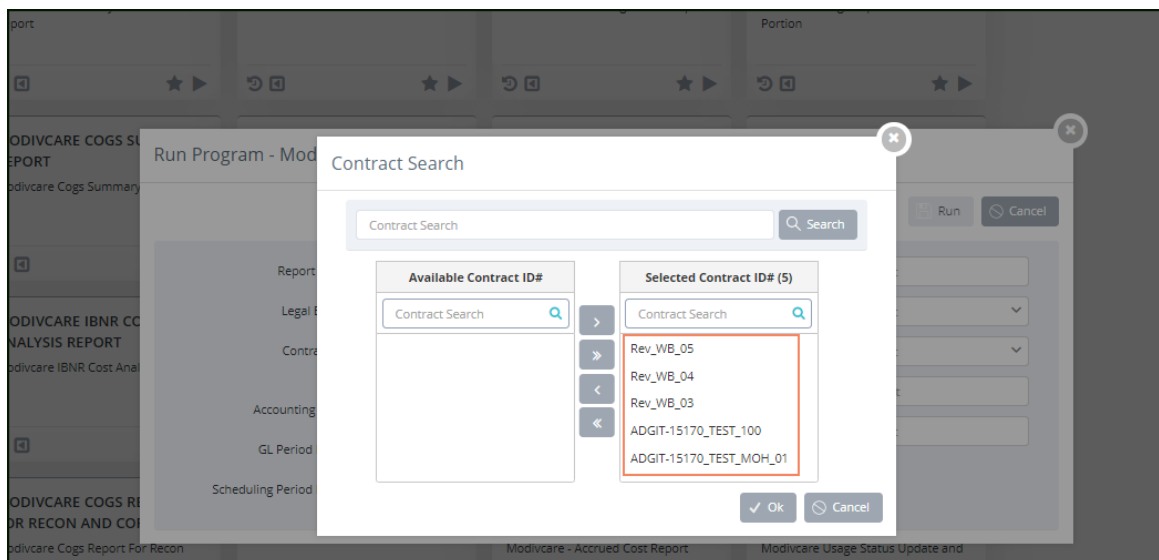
port

Portion

ODIVCARE COGS SU EPORT

odivcare Cogs Summary

Run Program - Mod

Run Cancel

ODIVCARE IBNR CO NALYSIS REPORT

odivcare IBNR Cost Anal

Report

Legal E

Contra

Accounting

GL Period

Scheduling Period

ODIVCARE COGS RE OR RECON AND CO

odivcare Cogs Report For Recon

Modivcare - Accrued Cost Report

Modivcare Usage Status Update and

Contract Search

Contract Search

Search

Available Contract ID#

Contract Search

Selected Contract ID# (5)

Contract Search

Rev_WB_05

Rev_WB_04

Rev_WB_03

ADGIT-15170_TEST_100

ADGIT-15170_TEST_MOH_01

Ok

Cancel